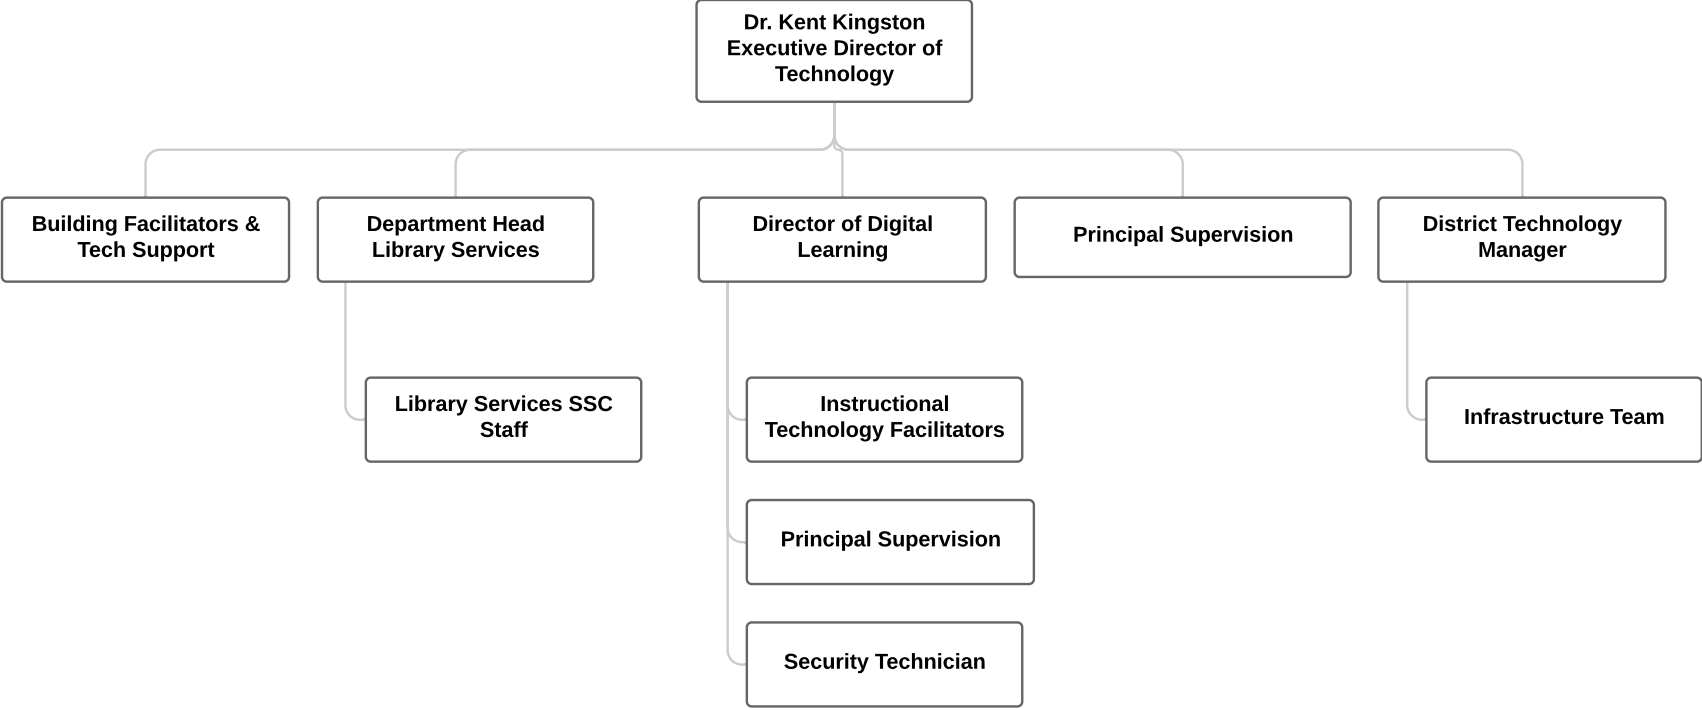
Dr. Kent Kingston
Executive Director of Technology

Building Facilitators & Tech Support

Department Head Library Services

Library Services SSC Staff

Director of Digital Learning

Instructional Technology Facilitators

Principal Supervision

Security Technician

Principal Supervision

District Technology Manager

Infrastructure Team